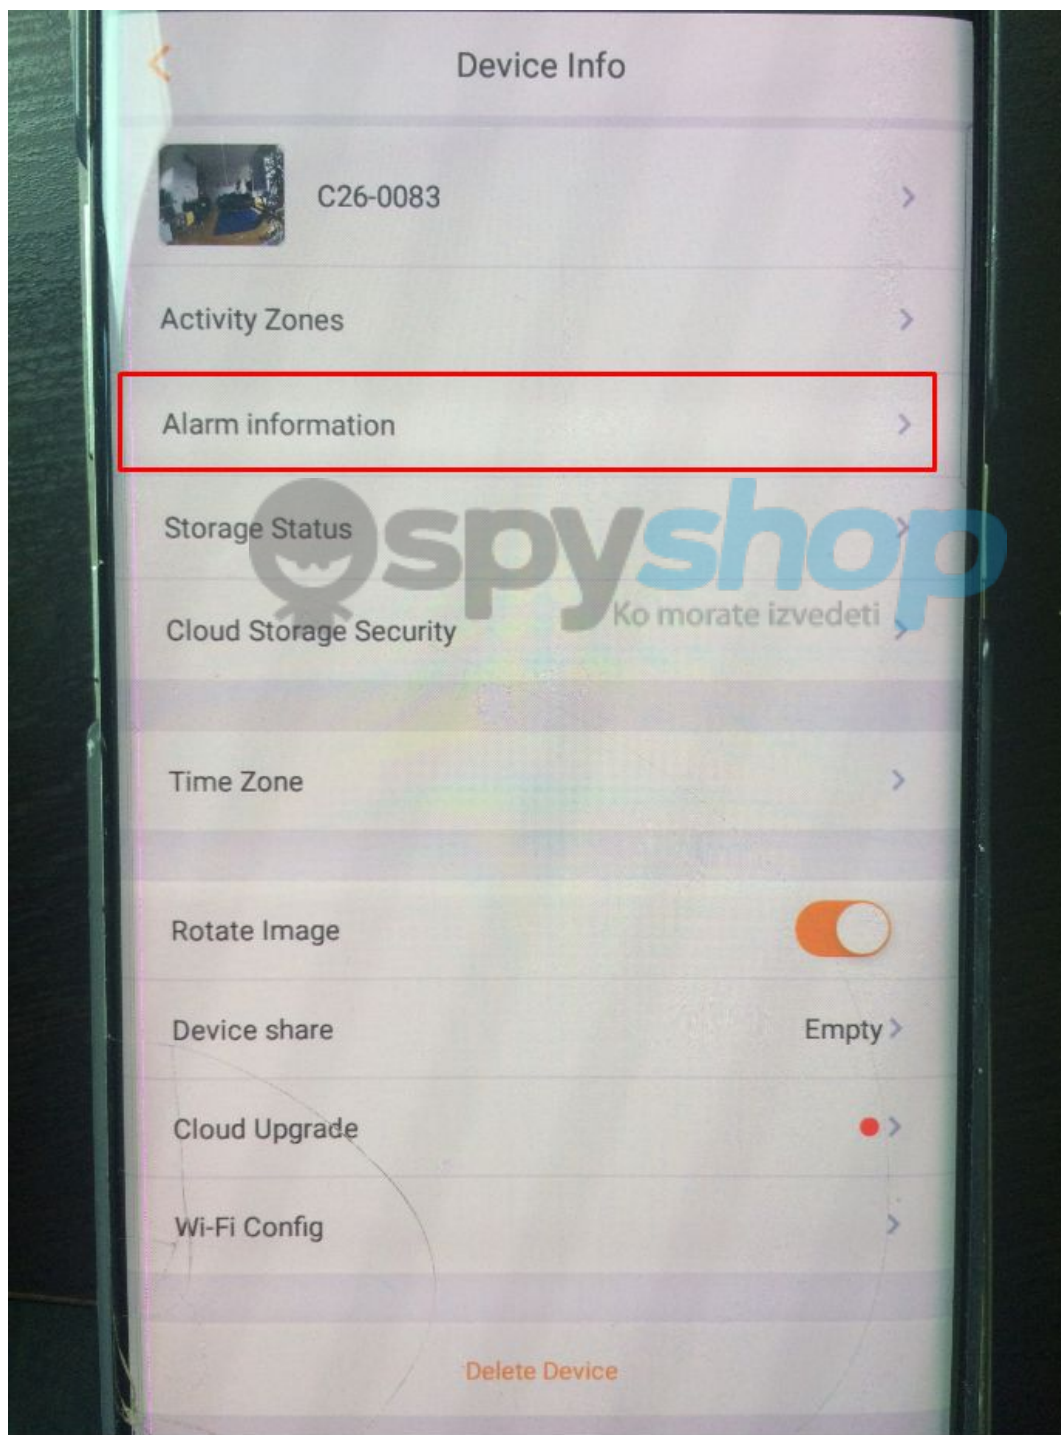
Device Info

C26-0083

Activity Zones

Alarm information

Storage Status

spyshop
Ko morate izvedeti

Cloud Storage Security

Time Zone

Rotate Image

Device share
Empty

Cloud Upgrade

Wi-Fi Config

Delete Device